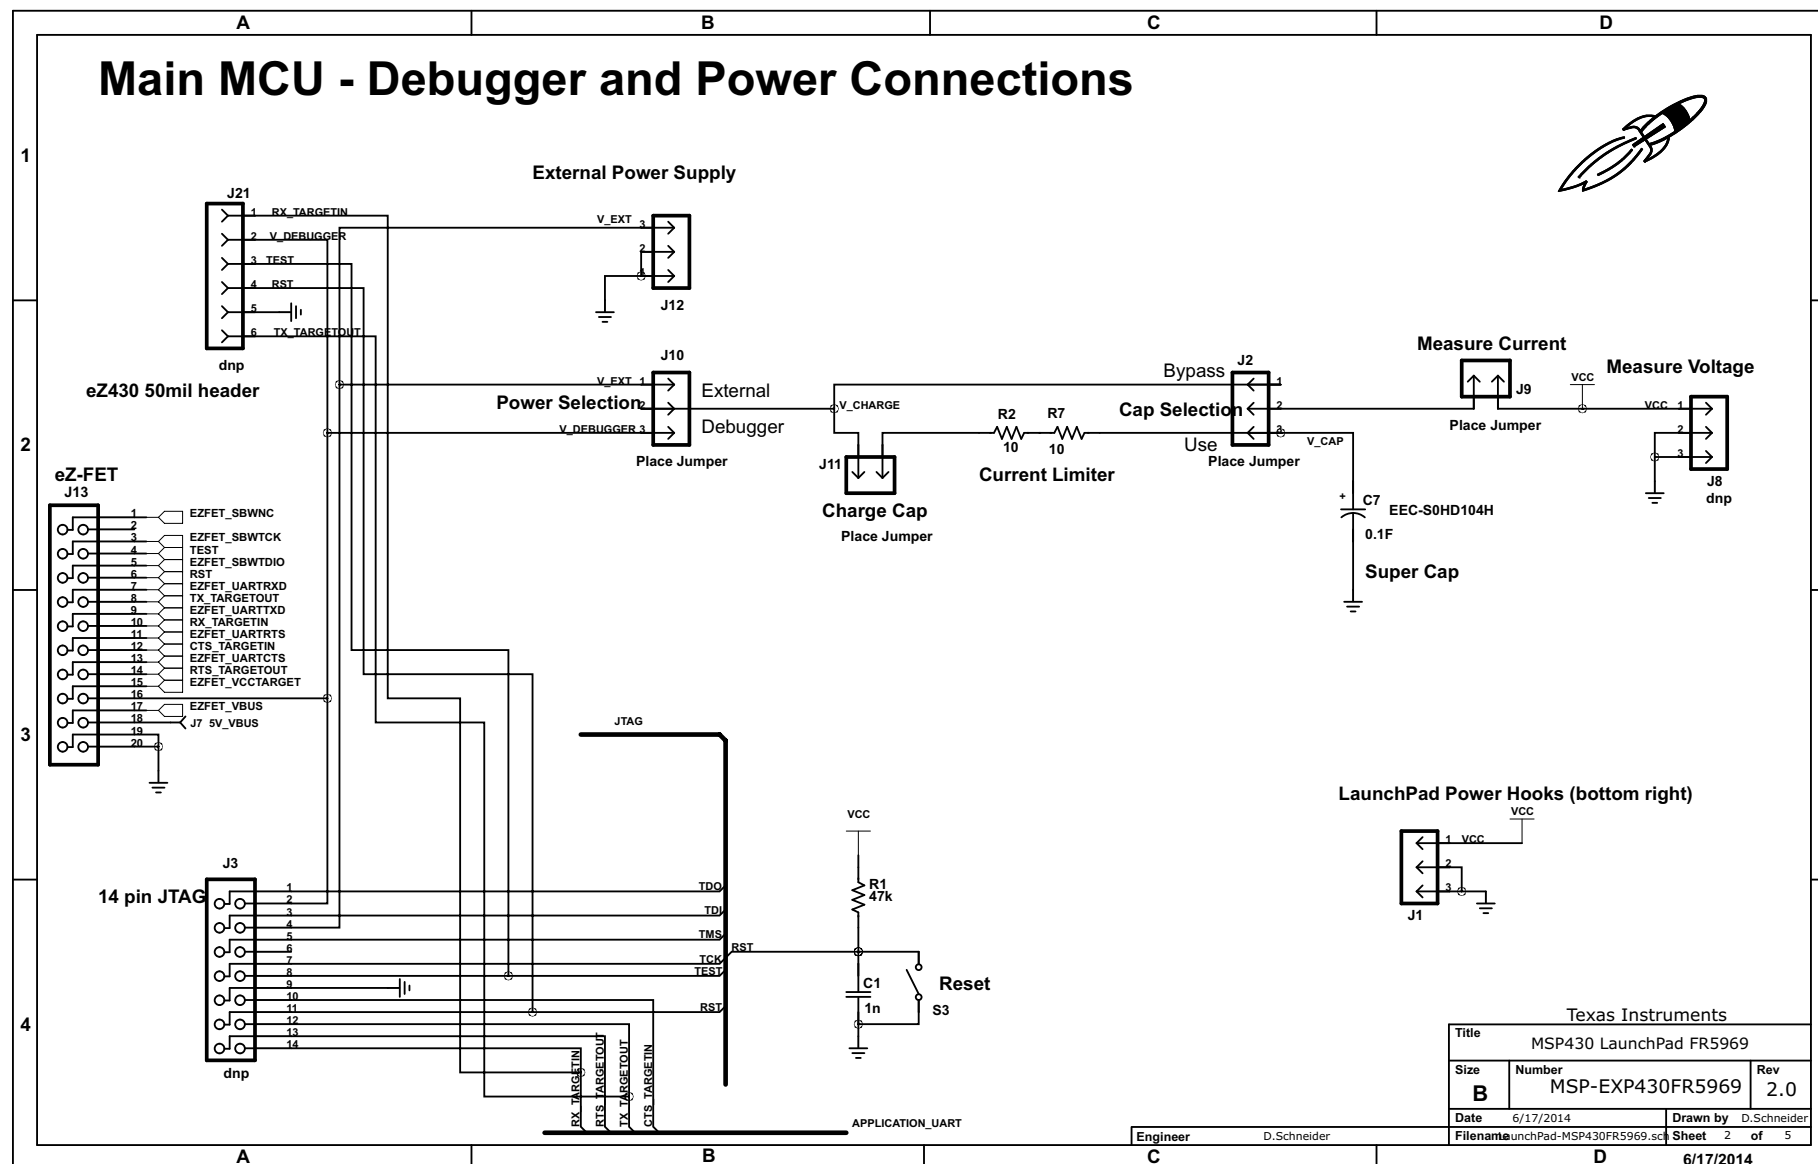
A B C D

1

2

3

4

Main MCU - Debugger and Power Connections

External Power Supply

J21
1 RX_TARGETIN
2 V_DEBUGGER
3 TEST
4 RST
5
6 TX_TARGETOUT
dnp

eZ430 50mil header

V_EXT 3
2
1
J12

J10
V_EXT 1
2
V_DEBUGGER 3
External
Power Selection
Debugger
Place Jumper

V_CHARGE
J11
Charge Cap
Place Jumper

R2
10
R7
10
Current Limiter

Bypass
J2
1
Cap Selection
2
Use
3
Place Jumper
V_CAP

+
C7
EEC-S0HD104H
0.1F
Super Cap

Measure Current
J9
Place Jumper

VCC

Measure Voltage
VCC 1
2
3
J8
dnp

eZ-FET
J13
1 EZFET_SBWNC
2
3 EZFET_SBWTCK
4 TEST
5 EZFET_SBWTDIO
6 RST
7 EZFET_UARTRXD
8 TX_TARGETOUT
9 EZFET_UARTTXD
10 RX_TARGETIN
11 EZFET_UARTRTS
12 CTS_TARGETIN
13 EZFET_UARTCTS
14 RTS_TARGETOUT
15 EZFET_VCCTARGET
16
17 EZFET_VBUS
18 J7 5V_VBUS
19
20

JTAG

LaunchPad Power Hooks (bottom right)
VCC
1 VCC
2
3
J1

VCC
R1
47k
C1
1n
Reset
S3

J3
14 pin JTAG
1
2
3
4
5
6
7
8
9
10
11
12
13
14
dnp

TDO
TDI
TMS
RST
TCK
TEST
RST

RX_TARGETIN
RTS_TARGETOUT
TX_TARGETOUT
CTS_TARGETIN

APPLICATION_UART

Texas Instruments
| Title | MSP430 LaunchPad FR5969 | |
|---|---|---|
| Size B | Number MSP-EXP430FR5969 | Rev 2.0 |
| Date 6/17/2014 | Drawn by D.Schneider | |
| Filename LaunchPad-MSP430FR5969.sch | Sheet 2 of 5 | |

Engineer D.Schneider

6/17/2014